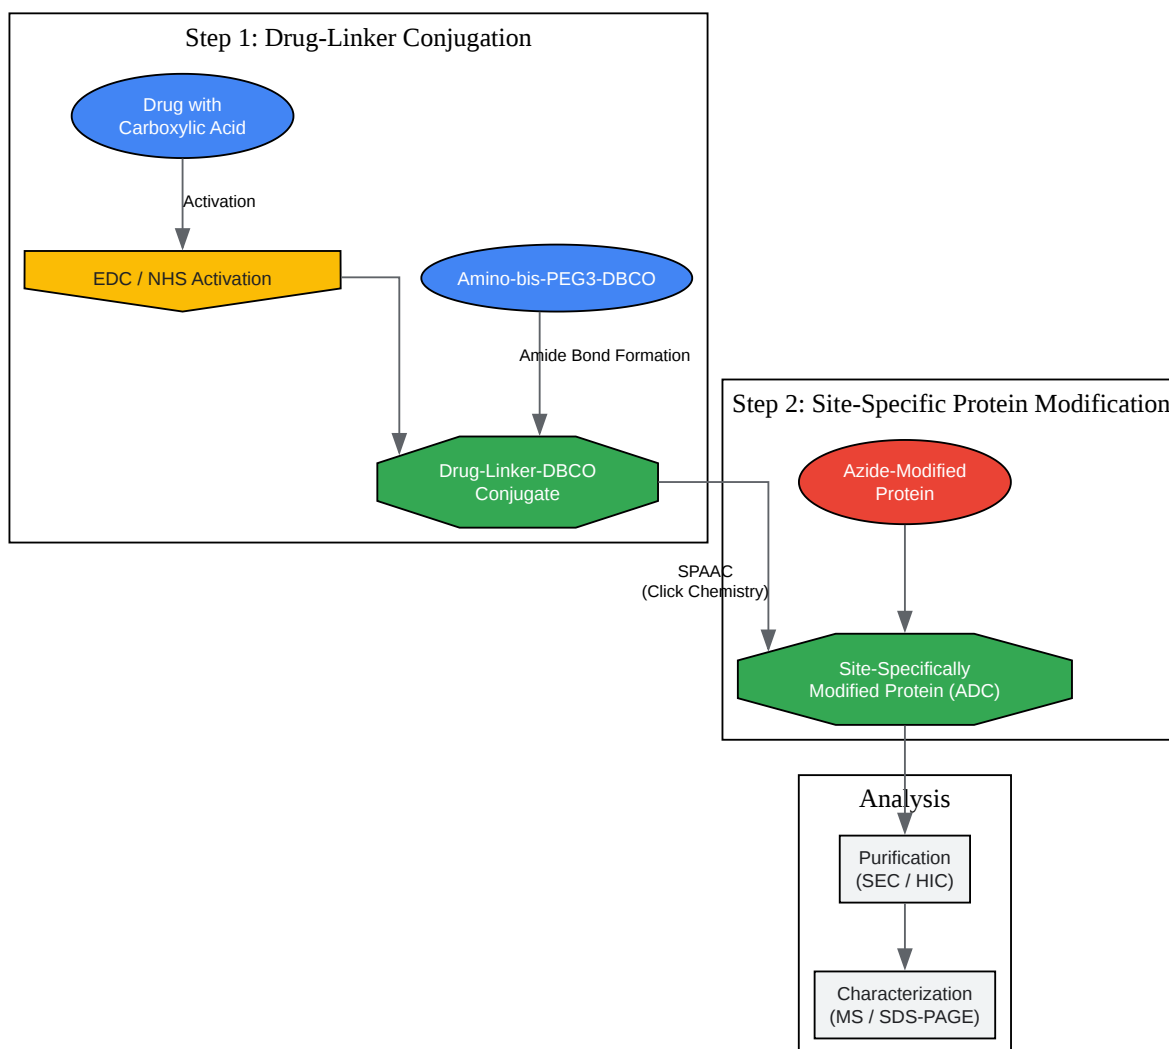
Step 1: Drug-Linker Conjugation

Drug with Carboxylic Acid

Activation

EDC / NHS Activation

Amino-bis-PEG3-DBCO

Amide Bond Formation

Drug-Linker-DBCO Conjugate

Step 2: Site-Specific Protein Modification

Azide-Modified Protein

SPAAC (Click Chemistry)

Site-Specifically Modified Protein (ADC)

Analysis

Purification (SEC / HIC)

Characterization (MS / SDS-PAGE)